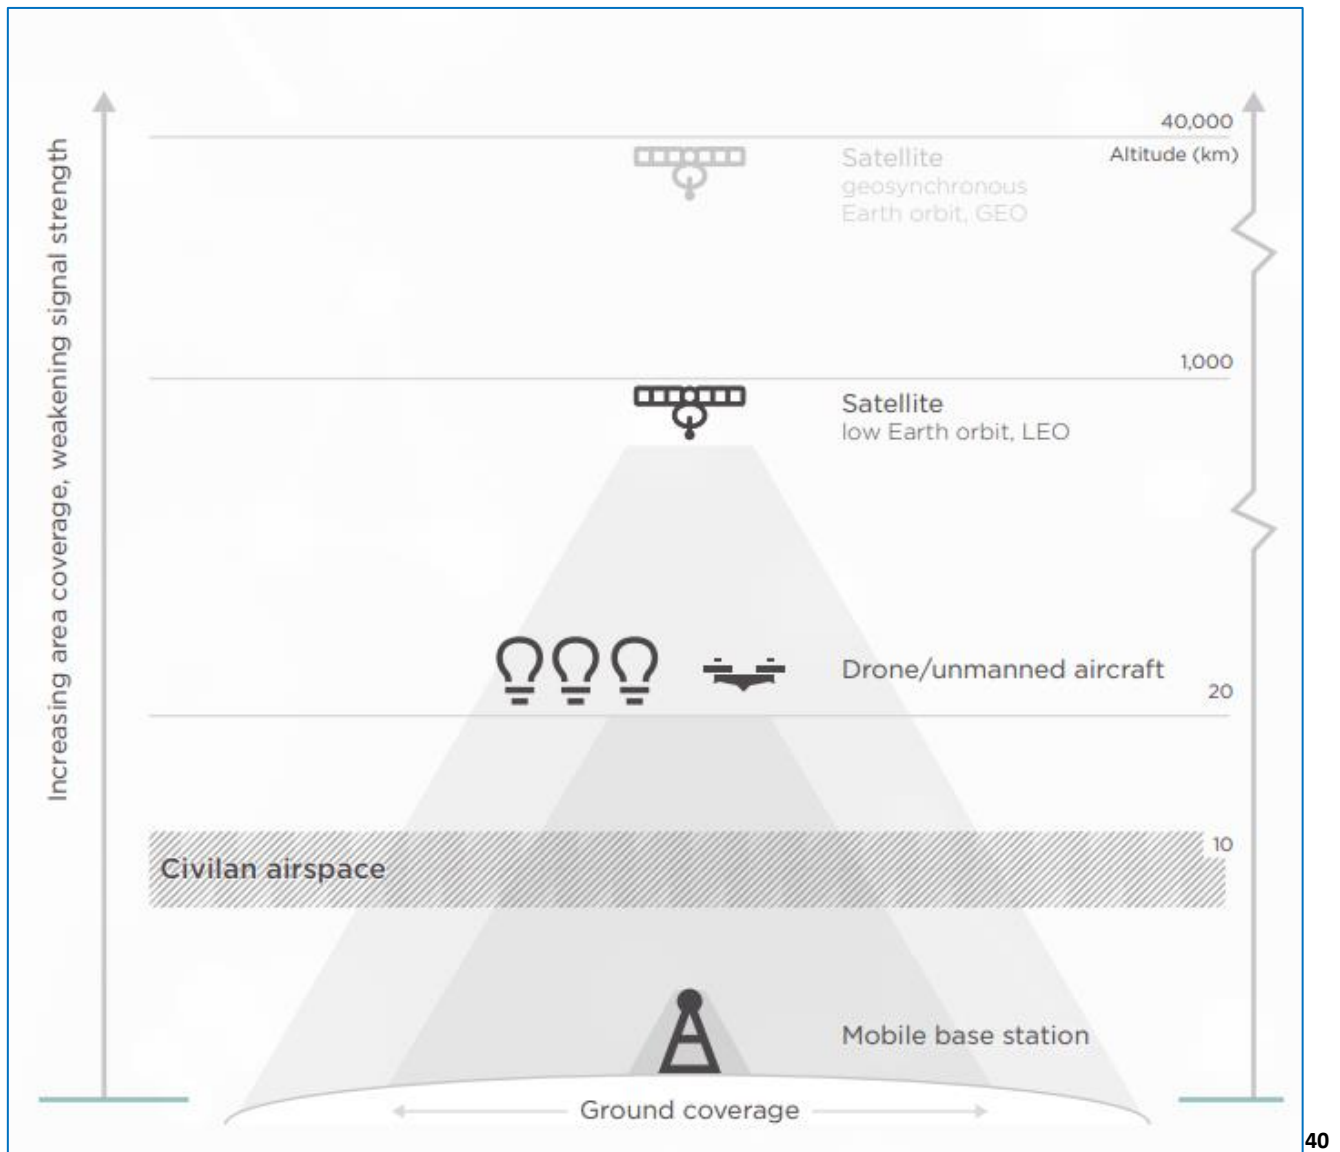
Increasing area coverage, weakening signal strength

40,000

Altitude (km)

Satellite
geosynchronous
Earth orbit, GEO

1,000

Satellite
low Earth orbit, LEO

Drone/unmanned aircraft

20

10

Civilan airspace

Mobile base station

Ground coverage

40